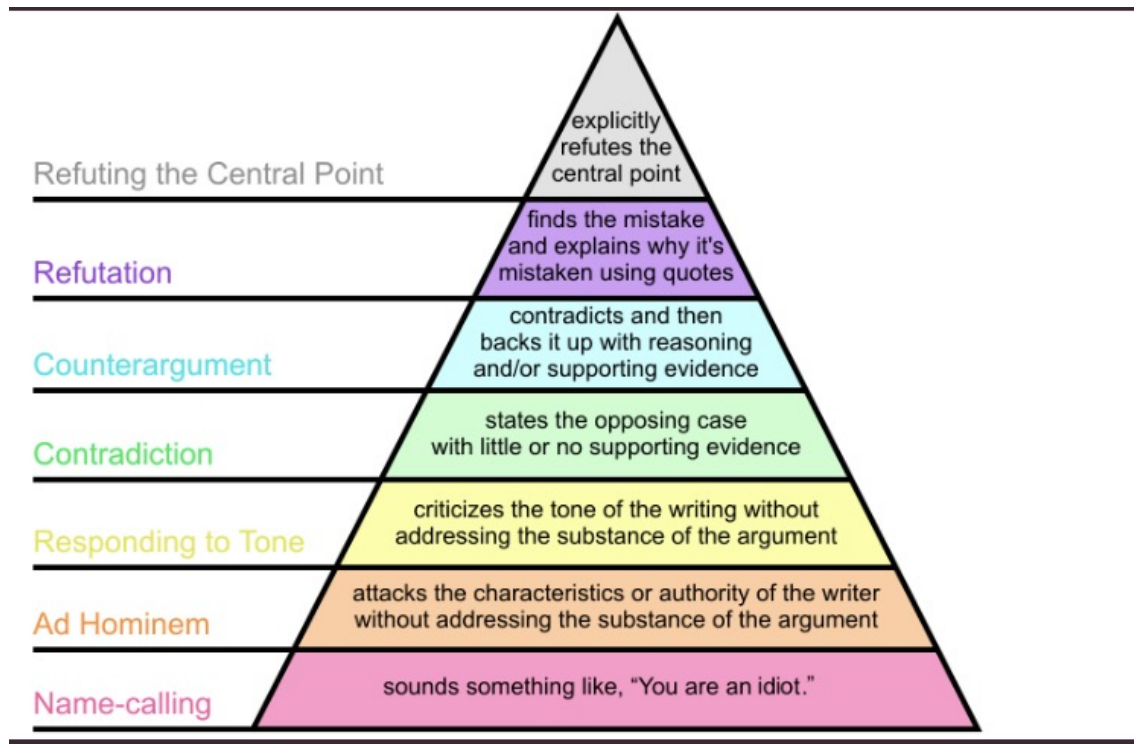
Refuting the Central Point

explicitly refutes the central point

Refutation

finds the mistake and explains why it's mistaken using quotes

Counterargument

contradicts and then backs it up with reasoning and/or supporting evidence

Contradiction

states the opposing case with little or no supporting evidence

Responding to Tone

criticizes the tone of the writing without addressing the substance of the argument

Ad Hominem

attacks the characteristics or authority of the writer without addressing the substance of the argument

Name-calling

sounds something like, "You are an idiot."